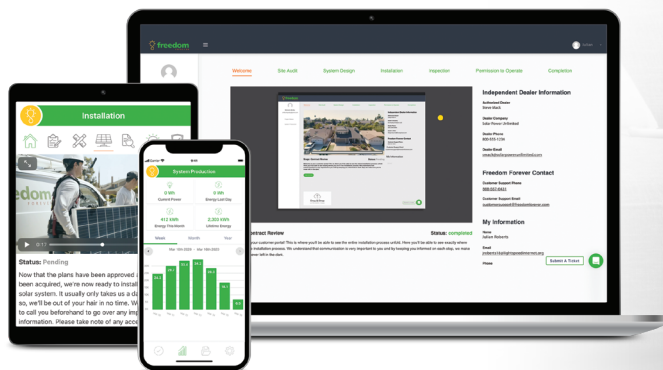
freedom

Welcome Site Audit System Design Installation Inspection Permission to Operate Completion

Independent Dealer Information

Freedom Forever Contact

My Information

Submit A Ticket

Contract Review

Status: completed

Installation

Status: Pending

Now that the plans have been approved a been acquired, we're now ready to install solar system. It usually only takes us a da so, we'll be out of your hair in no time. W to call you beforehand to go over any imp information. Please take note of any acc

System Production

0 Wh
Current Power

0 Wh
Energy Last Day

412 kWh
Energy This Month

2,303 kWh
Lifetime Energy

Week Month Year